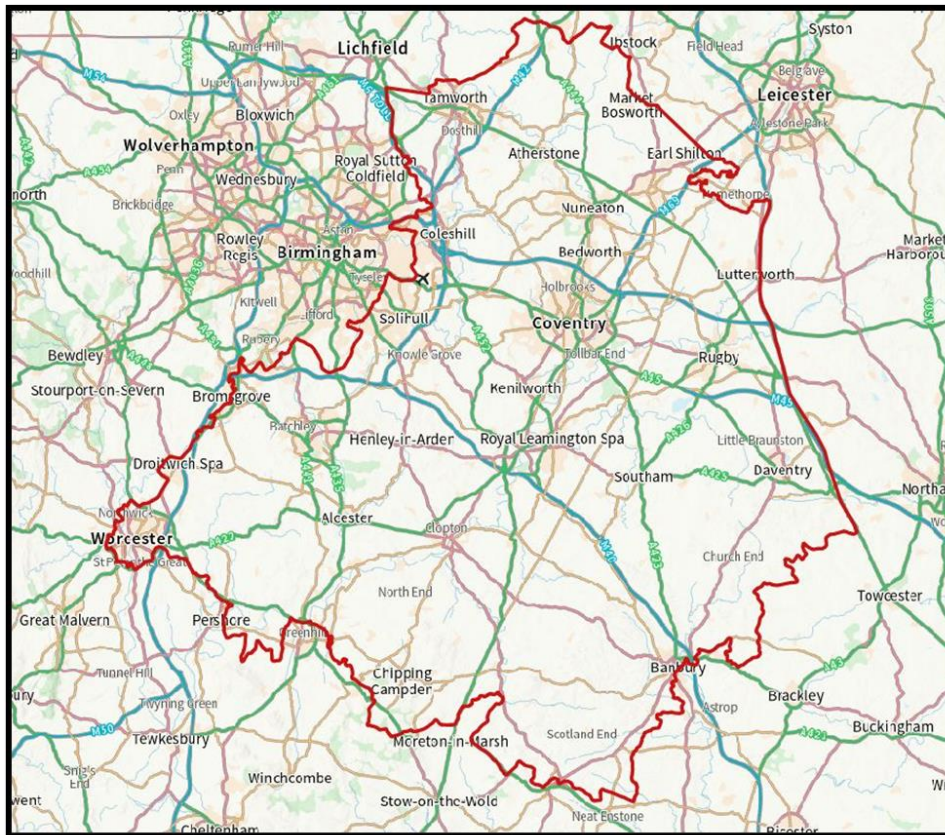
Syston
Lichfield
Rumer Hill
Ibstock
Field Head
Upper Landywood
Belgrave
Tamworth
Market Bosworth
Leicester
Oxley
Bloxwich
Dosthill
Wolverhampton
Atherstone
Earl Shilton
Royal Sutton Coldfield
Wednesbury
Penn
North
Brickbridge
Nuneaton
Aston
Coleshill
Rowley Regis
Birmingham
Bedworth
Market Harborough
Woodhill
Tyseley
Lutterworth
Holbrooks
Kitwell
Solihull
Coventry
Bewdley
Rubery
Knowle Grove
Tollbar End
Rugby
Stourport-on-Severn
Kenilworth
Bromsgrove
Batchley
Henley-in-Arden
Royal Leamington Spa
Little Braunston
Droitwich Spa
Southam
Daventry
Northampton
Northwick
Alcester
Clopton
Worcester
Church End
North End
Towcester
Great Malvern
Pershore
Greenhill
Chipping Campden
Banbury
Tunnel Hill
Brackley
Twyning Green
Astrop
Tewkesbury
Moreton-in-Marsh
Scotland End
Buckingham
Winchcombe
Stow-on-the-Wold
Neat Enstone
Cheltenham
M42
M6
M69
M45
M40
M5
M50
M54
A5
A38
A46
A435
A429
A423
A444
A426
A422
A43
A5
A449
A441
A456
A436
A41
A425
A421
A4